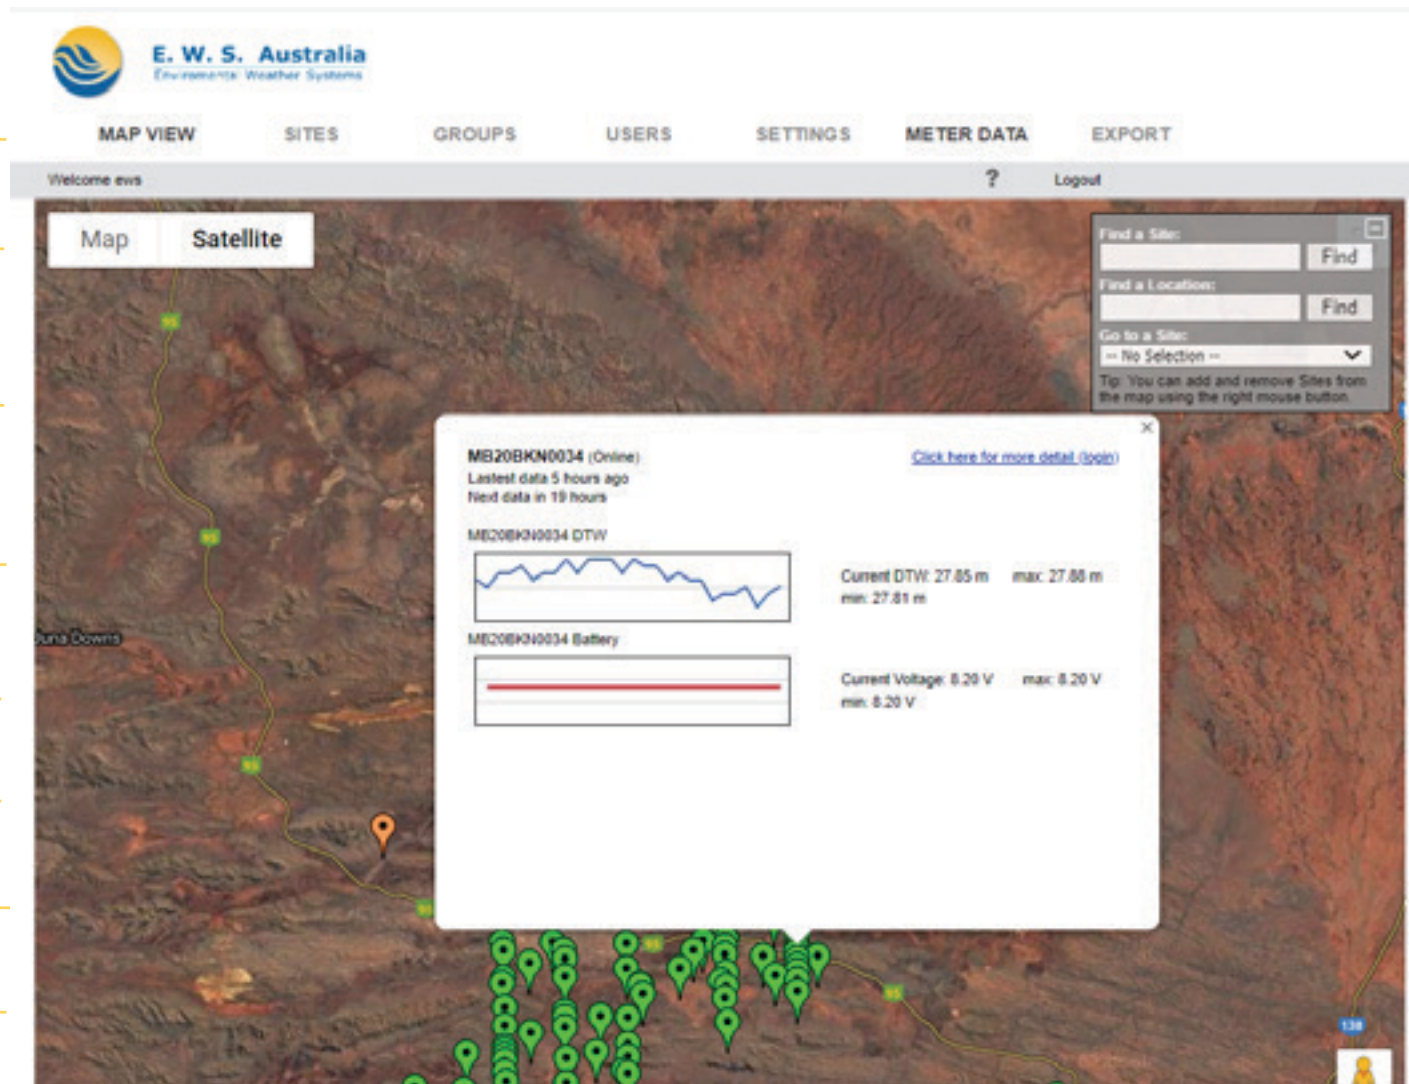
E. W. S. Australia
Environmental Weather Systems

MAP VIEW SITES GROUPS USERS SETTINGS METER DATA EXPORT

Welcome ews ? Logout

Map Satellite

Find a Site:
Find
Find a Location:
Find
Go to a Site:
-- No Selection --
Tip: You can add and remove Sites from the map using the right mouse button.

MB20BKN0034 (Online)
Lastest data 5 hours ago
Next data in 19 hours

Click here for more detail (login)

MB20BKN0034 DTW

Current DTW: 27.85 m max: 27.88 m
min: 27.81 m

MB20BKN0034 Battery

Current Voltage: 8.20 V max: 8.20 V
min: 8.20 V

Juna Downs
95
95
95
95
95
95
138